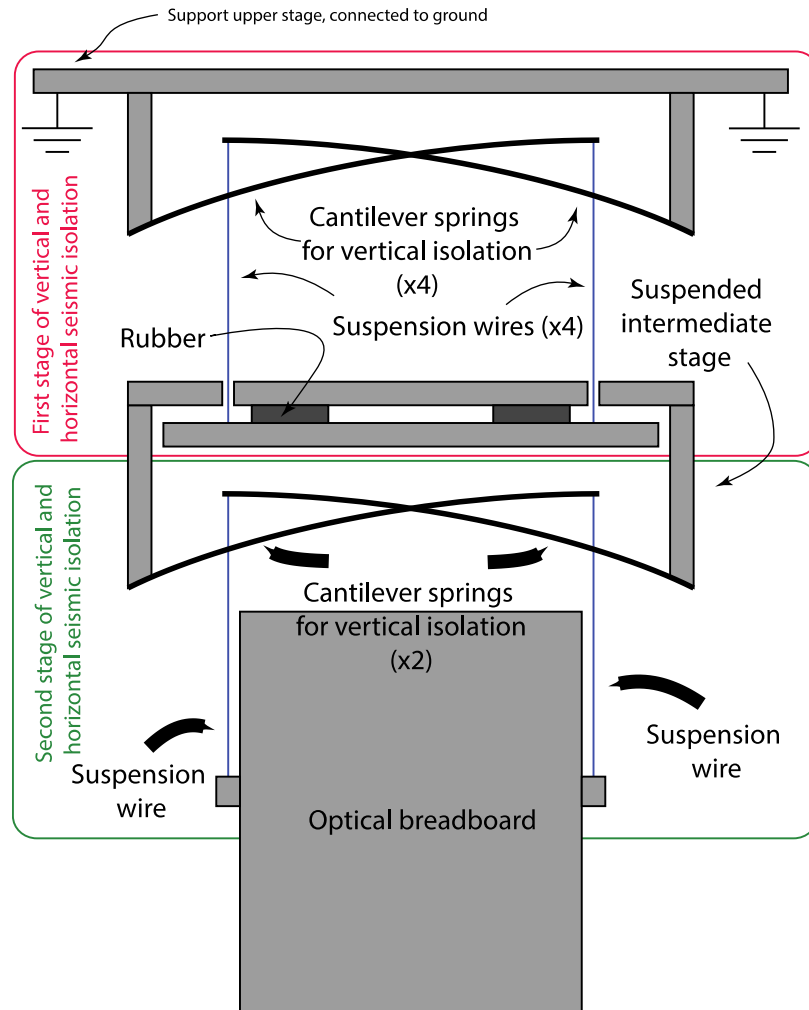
Support upper stage, connected to ground

First stage of vertical and horizontal seismic isolation

Cantilever springs for vertical isolation (x4)

Suspension wires (x4)

Suspended intermediate stage

Rubber

Second stage of vertical and horizontal seismic isolation

Cantilever springs for vertical isolation (x2)

Suspension wire

Suspension wire

Optical breadboard